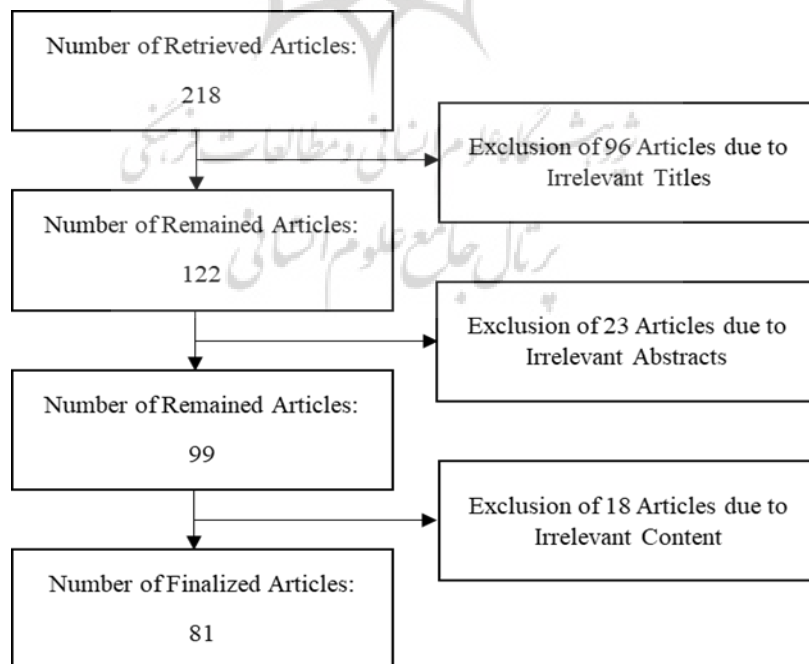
Number of Retrieved Articles:

218

Exclusion of 96 Articles due to Irrelevant Titles

Number of Remained Articles:

122

Exclusion of 23 Articles due to Irrelevant Abstracts

Number of Remained Articles:

99

Exclusion of 18 Articles due to Irrelevant Content

Number of Finalized Articles:

81

پژوهشگاه علوم انسانی و مطالعات فرهنگی
پرتال جامع علوم انسانی